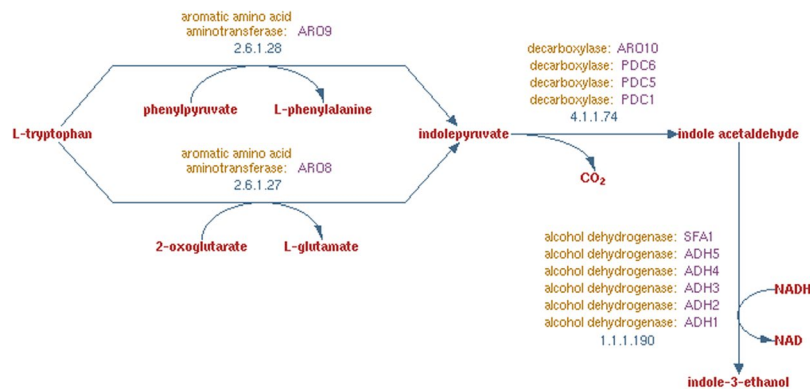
aromatic amino acid aminotransferase: ARO9
2.6.1.28

phenylpyruvate
L-phenylalanine

L-tryptophan

aromatic amino acid aminotransferase: ARO8
2.6.1.27

2-oxoglutarate
L-glutamate

decarboxylase: ARO10
decarboxylase: PDC6
decarboxylase: PDC5
decarboxylase: PDC1
4.1.1.74

indolepyruvate

$CO_2$

indole acetaldehyde

alcohol dehydrogenase: SFA1
alcohol dehydrogenase: ADH5
alcohol dehydrogenase: ADH4
alcohol dehydrogenase: ADH3
alcohol dehydrogenase: ADH2
alcohol dehydrogenase: ADH1
1.1.1.190

NADH
NAD

indole-3-ethanol